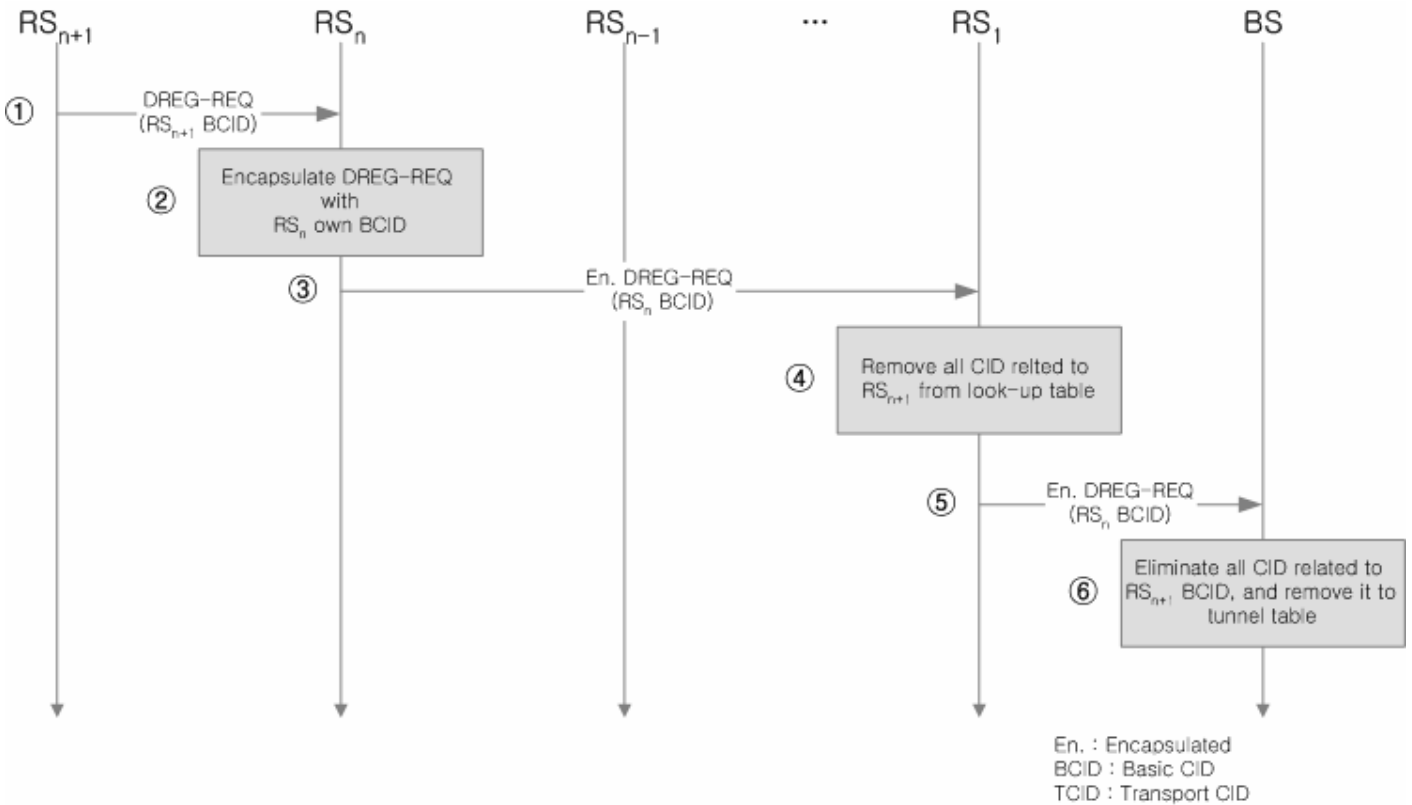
$RS_{n+1}$ $RS_n$ $RS_{n-1}$ ··· $RS_1$ BS

① DREG-REQ ($RS_{n+1}$ BCID)

② Encapsulate DREG-REQ with $RS_n$ own BCID

③ En. DREG-REQ ($RS_n$ BCID)

④ Remove all CID relted to $RS_{n+1}$ from look-up table

⑤ En. DREG-REQ ($RS_n$ BCID)

⑥ Eliminate all CID related to $RS_{n+1}$ BCID, and remove it to tunnel table

En. : Encapsulated
BCID : Basic CID
TCID : Transport CID